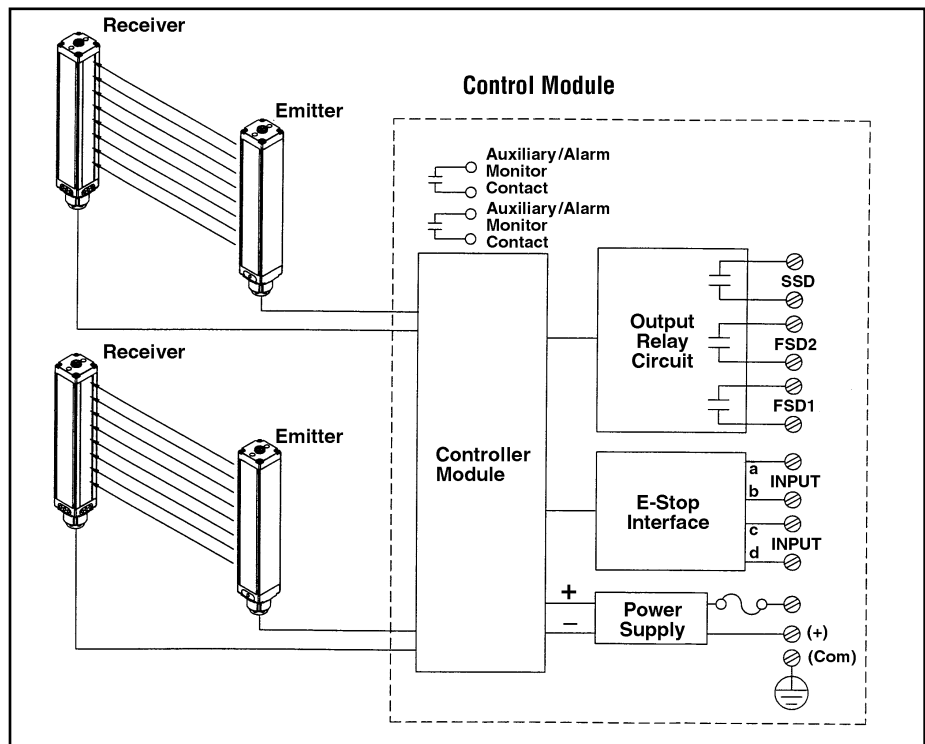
Receiver

Emitter

Control Module

Auxiliary/Alarm Monitor Contact

Auxiliary/Alarm Monitor Contact

Output Relay Circuit

SSD

FSD2

FSD1

Receiver

Emitter

Controller Module

E-Stop Interface

a
INPUT
b

c
INPUT
d

+
–

Power Supply

(+)

(Com)